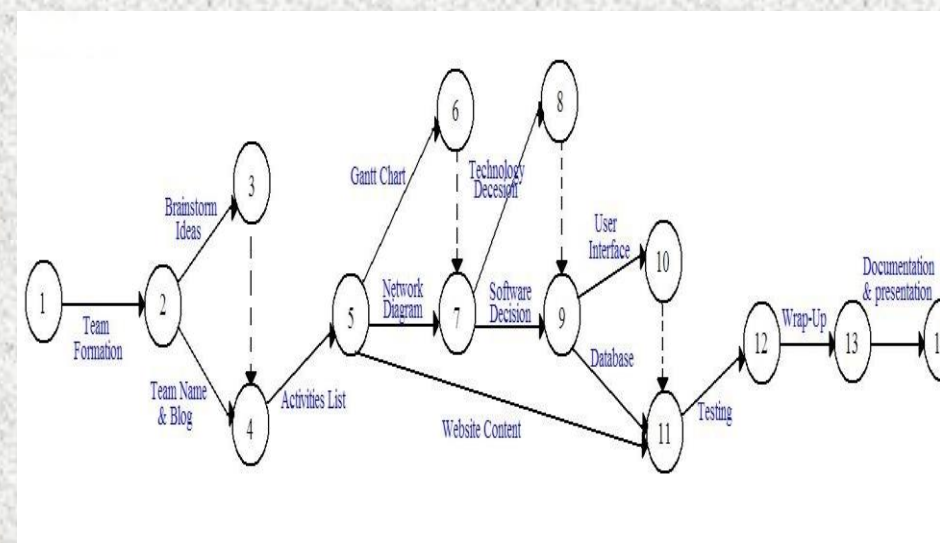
1
Team Formation
2
Brainstorm Ideas
3
Team Name & Blog
4
Activities List
5
Gantt Chart
6
Network Diagram
7
Technology Decesion
8
Software Decision
9
User Interface
10
Database
Website Content
11
Testing
12
Wrap-Up
13
Documentation & presentation
1